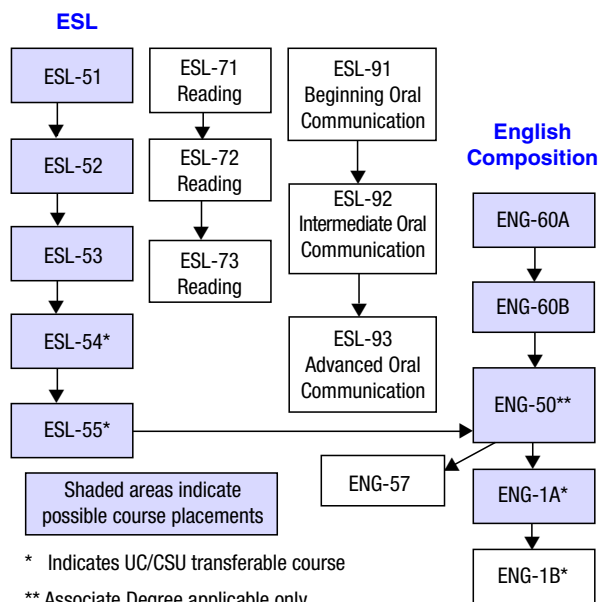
ESL

ESL-51

ESL-52

ESL-53

ESL-54*

ESL-55*

ESL-71
Reading

ESL-72
Reading

ESL-73
Reading

ESL-91
Beginning Oral Communication

ESL-92
Intermediate Oral Communication

ESL-93
Advanced Oral Communication

English Composition

ENG-60A

ENG-60B

ENG-50**

ENG-57

ENG-1A*

ENG-1B*

Shaded areas indicate possible course placements

* Indicates UC/CSU transferable course

** Associate Degree applicable only